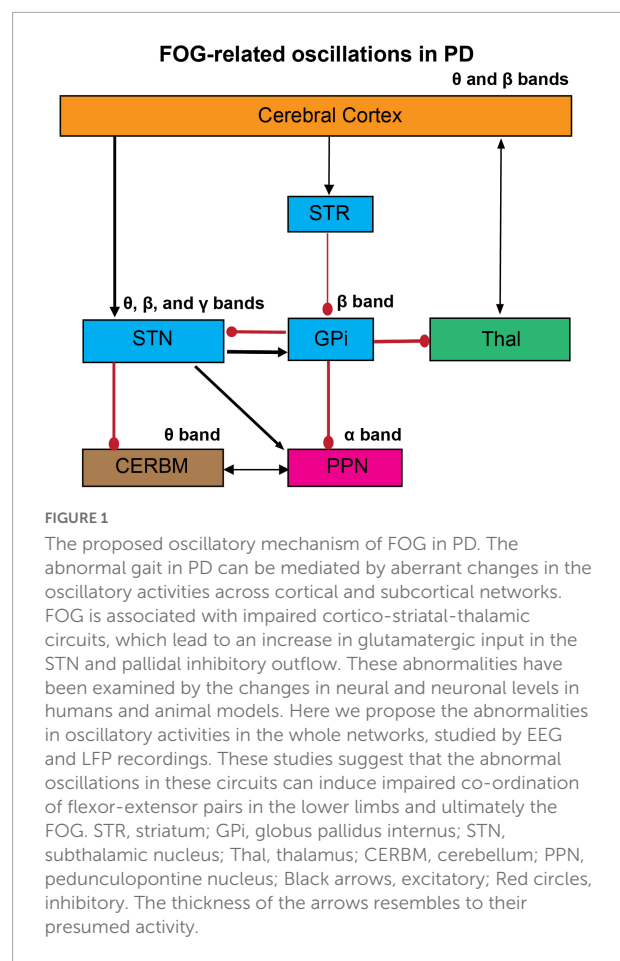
FOG-related oscillations in PD

θ and β bands

Cerebral Cortex

STR

θ, β, and γ bands

β band

STN

GPi

Thal

θ band

α band

CERBM

PPN

FIGURE 1

The proposed oscillatory mechanism of FOG in PD. The abnormal gait in PD can be mediated by aberrant changes in the oscillatory activities across cortical and subcortical networks. FOG is associated with impaired cortico-striatal-thalamic circuits, which lead to an increase in glutamatergic input in the STN and pallidal inhibitory outflow. These abnormalities have been examined by the changes in neural and neuronal levels in humans and animal models. Here we propose the abnormalities in oscillatory activities in the whole networks, studied by EEG and LFP recordings. These studies suggest that the abnormal oscillations in these circuits can induce impaired co-ordination of flexor-extensor pairs in the lower limbs and ultimately the FOG. STR, striatum; GPi, globus pallidus internus; STN, subthalamic nucleus; Thal, thalamus; CERBM, cerebellum; PPN, pedunculopontine nucleus; Black arrows, excitatory; Red circles, inhibitory. The thickness of the arrows resembles to their presumed activity.